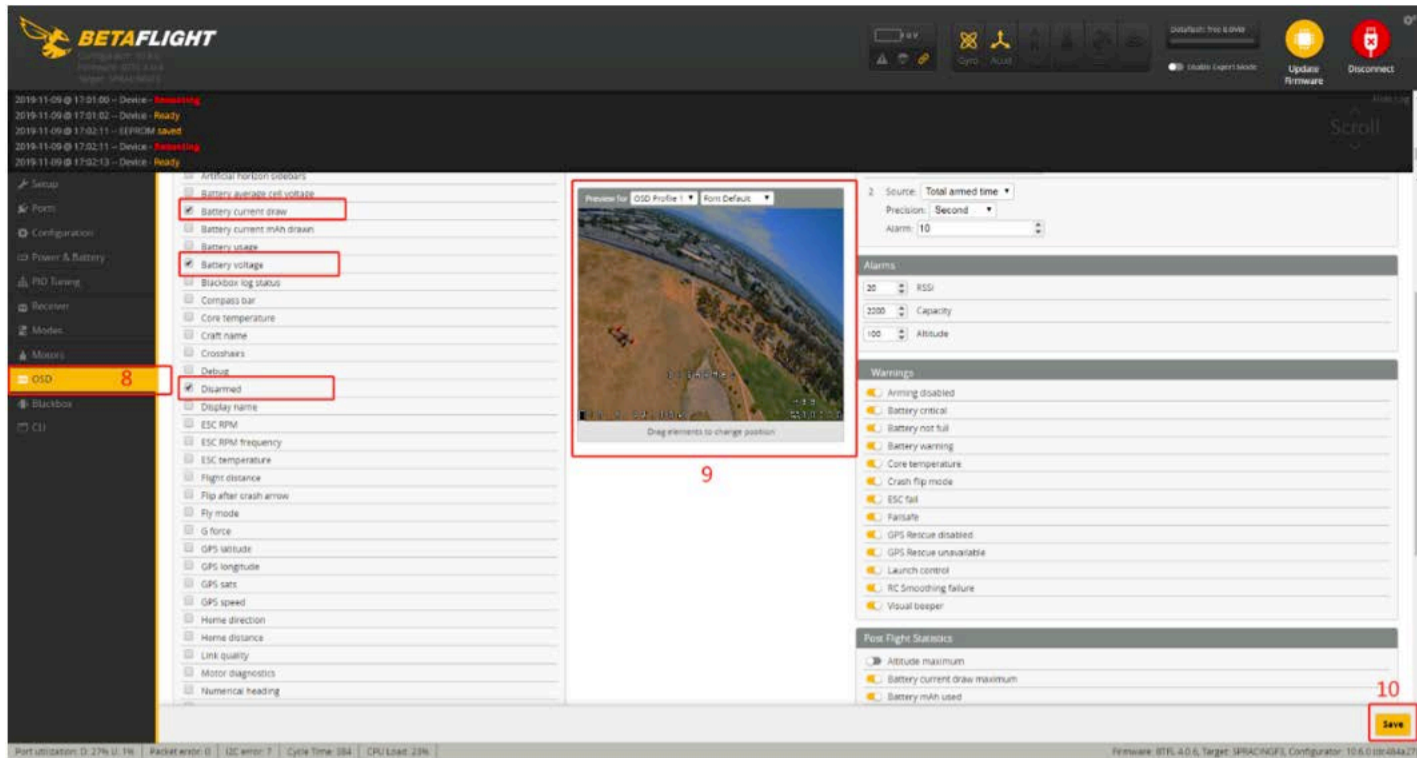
BETAFLIGHT

Gyro Accel

Enable Expert Mode

Update Firmware

Disconnect

2019-11-09 @ 17:01:00 -- Device - Rebooting
2019-11-09 @ 17:01:02 -- Device - Ready
2019-11-09 @ 17:02:11 -- EEPROM saved
2019-11-09 @ 17:02:11 -- Device - Rebooting
2019-11-09 @ 17:02:13 -- Device - Ready

Scroll

Setup
Ports
Configuration
Power & Battery
PID Tuning
Receiver
Modes
Motors
OSD 8
Blackbox
CLI

Artificial horizon sidebars
Battery average cell voltage
Battery current draw
Battery current mAh drawn
Battery usage
Battery voltage
Blackbox log status
Compass bar
Core temperature
Craft name
Crosshairs
Debug
Disarmed
Display name
ESC RPM
ESC RPM frequency
ESC temperature
Flight distance
Flip after crash arrow
Fly mode
G force
GPS altitude
GPS longitude
GPS sats
GPS speed
Home direction
Home distance
Link quality
Motor diagnostics
Numerical heading

Preview for OSD Profile 1 Font Default

DISARMED

Drag elements to change position

9

2 Source: Total armed time
Precision: Second
Alarm: 10

Alarms
20 RSSI
2200 Capacity
100 Altitude

Warnings
Arming disabled
Battery critical
Battery not full
Battery warning
Core temperature
Crash flip mode
ESC fail
Failsafe
GPS Rescue disabled
GPS Rescue unavailable
Launch control
RC Smoothing failure
Visual beeper

Post Flight Statistics
Altitude maximum
Battery current draw maximum
Battery mAh used

10

Save

Port utilization: D: 27% U: 1% | Packet error: 0 | I2C error: 7 | Cycle Time: 384 | CPU Load: 23%

Firmware: BTFL 4.0.6, Target: SPRACINGF3, Configurator: 10.6.0